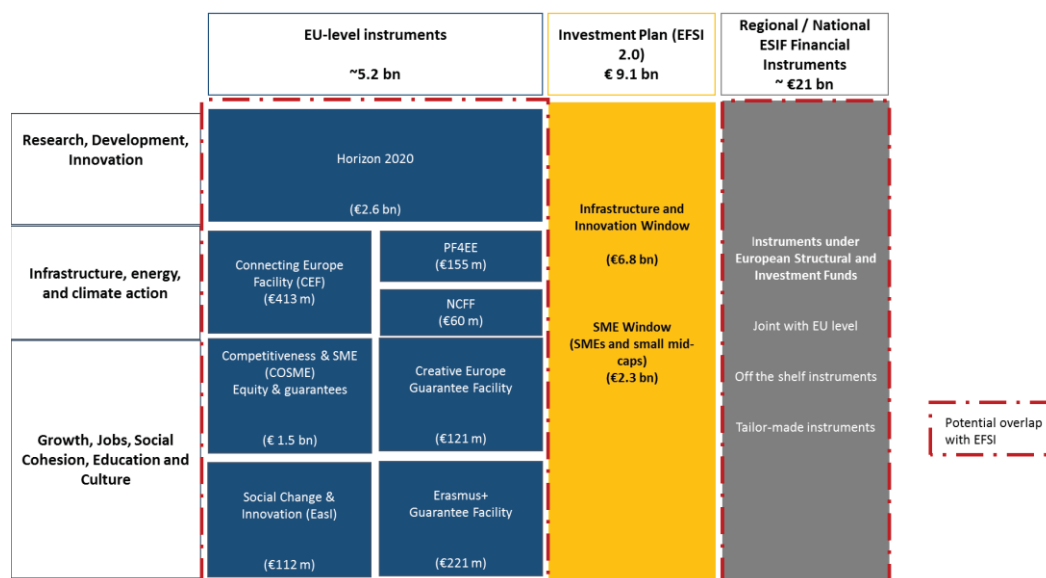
EU-level instruments
~5.2 bn

Investment Plan (EFSI 2.0)
€ 9.1 bn

Regional / National ESIF Financial Instruments
~ €21 bn

Research, Development, Innovation

Horizon 2020
(€2.6 bn)

Infrastructure, energy, and climate action

Connecting Europe Facility (CEF)
(€413 m)

PF4EE
(€155 m)

NCFF
(€60 m)

Growth, Jobs, Social Cohesion, Education and Culture

Competitiveness & SME (COSME)
Equity & guarantees
(€ 1.5 bn)

Creative Europe Guarantee Facility
(€121 m)

Social Change & Innovation (EasI)
(€112 m)

Erasmus+ Guarantee Facility
(€221 m)

Infrastructure and Innovation Window
(€6.8 bn)

SME Window
(SMEs and small mid-caps)
(€2.3 bn)

Instruments under European Structural and Investment Funds

Joint with EU level

Off the shelf instruments

Tailor-made instruments

Potential overlap with EFSI